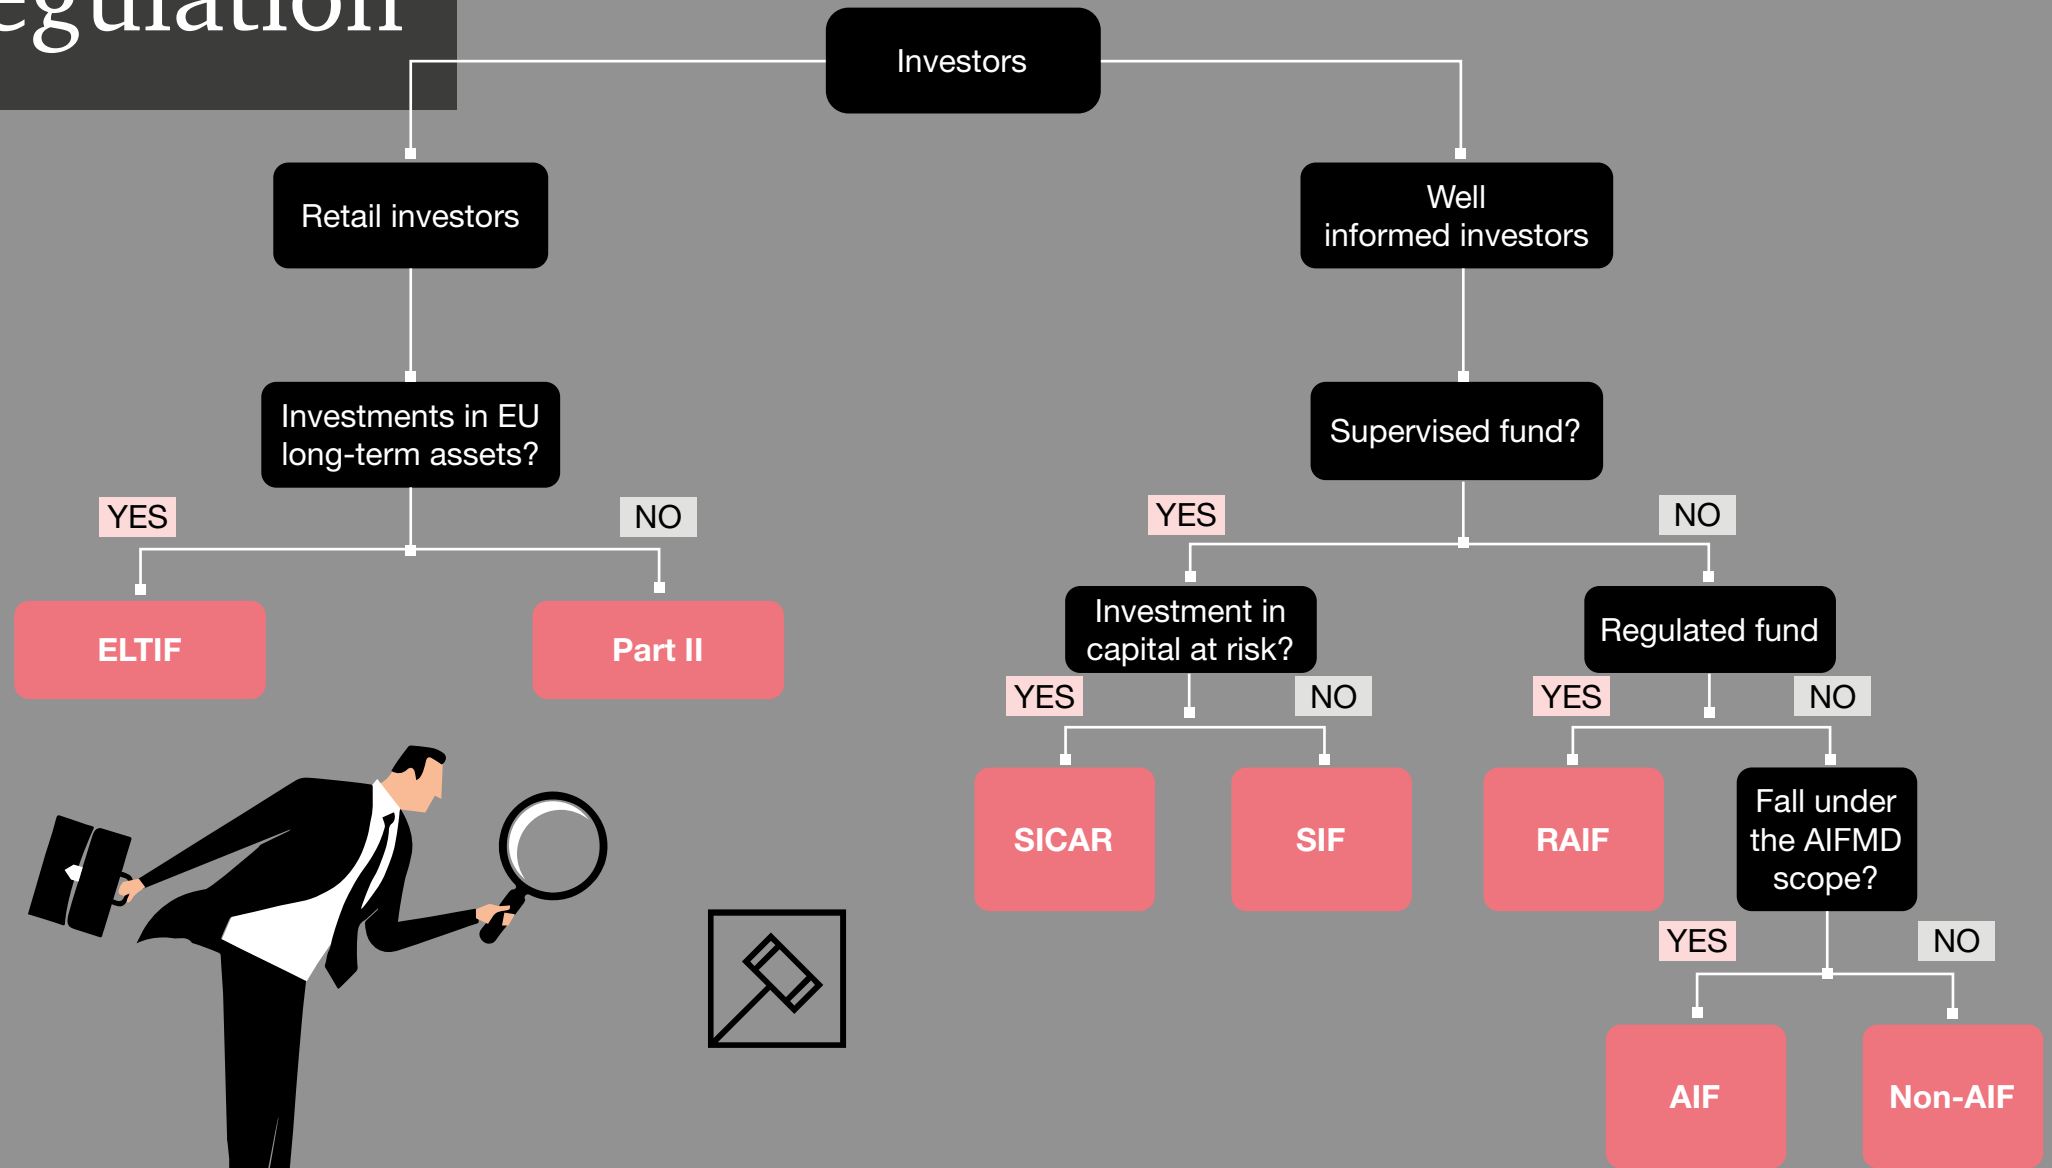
egulation

Investors

Retail investors

Well informed investors

Investments in EU long-term assets?

YES

NO

ELTIF

Part II

Supervised fund?

YES

NO

Investment in capital at risk?

Regulated fund

YES

NO

YES

NO

SICAR

SIF

RAIF

Fall under the AIFMD scope?

YES

NO

AIF

Non-AIF